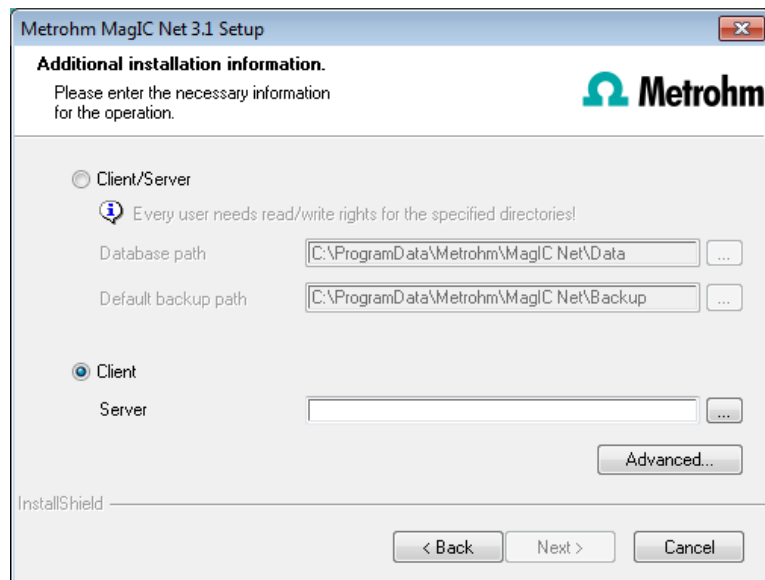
Metrohm MagIC Net 3.1 Setup

Additional installation information.

Please enter the necessary information for the operation.

Metrohm

Client/Server

Every user needs read/write rights for the specified directories!

Database path C:\ProgramData\Metrohm\MagIC Net\Data ...

Default backup path C:\ProgramData\Metrohm\MagIC Net\Backup ...

Client

Server ...

Advanced...

InstallShield

< Back Next > Cancel